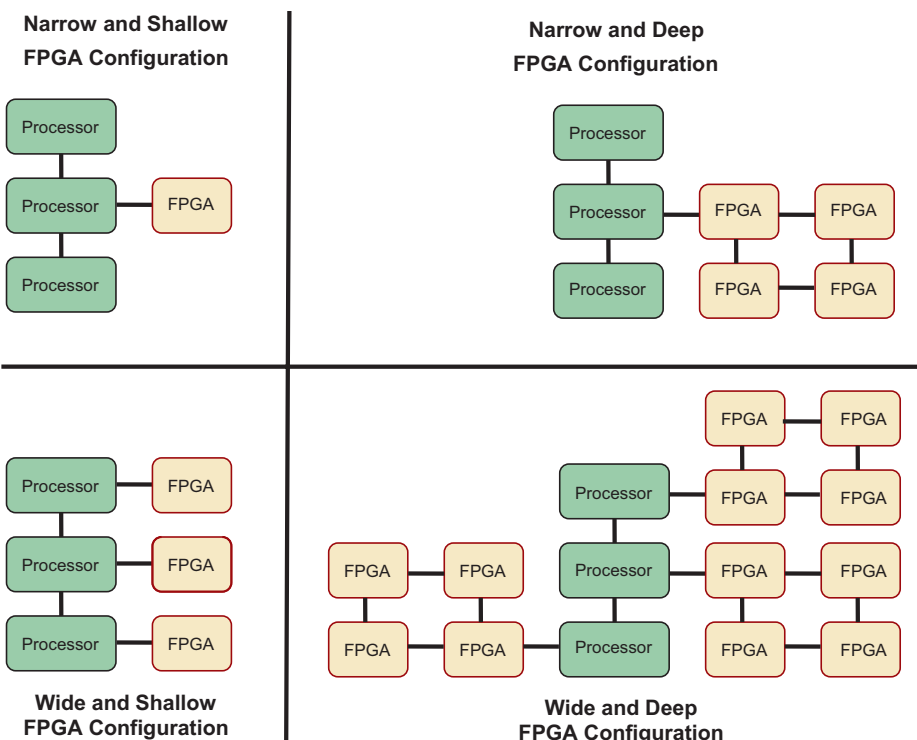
Narrow and Shallow FPGA Configuration

Processor

Processor

FPGA

Processor

Narrow and Deep FPGA Configuration

Processor

Processor

FPGA

FPGA

Processor

FPGA

FPGA

Processor

FPGA

Processor

FPGA

Processor

FPGA

Wide and Shallow FPGA Configuration

FPGA

FPGA

Processor

FPGA

FPGA

FPGA

FPGA

Processor

FPGA

FPGA

FPGA

FPGA

Processor

FPGA

FPGA

Wide and Deep FPGA Configuration